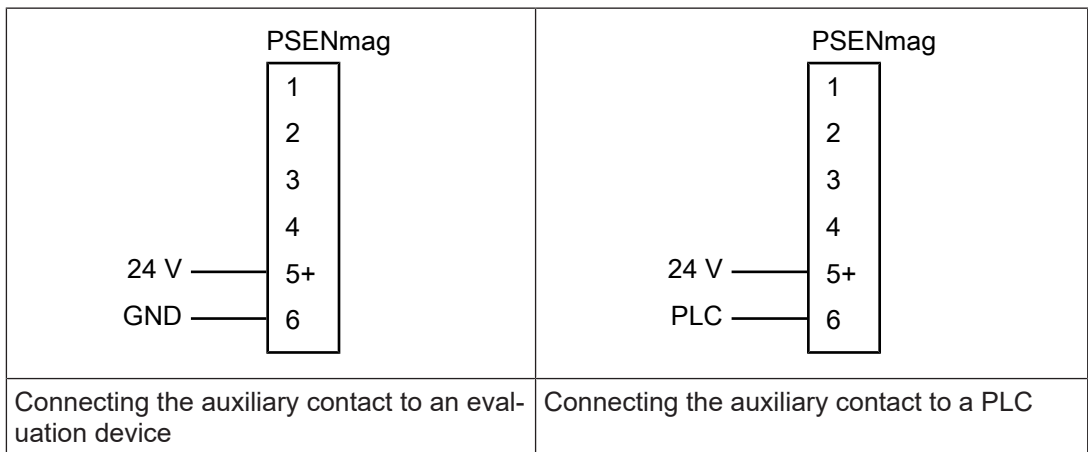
| PSENmag<br>1<br>2<br>3<br>4<br>24 V — 5+<br>GND — 6 | PSENmag<br>1<br>2<br>3<br>4<br>24 V — 5+<br>PLC — 6 |
|---|---|
| Connecting the auxiliary contact to an evaluation device | Connecting the auxiliary contact to a PLC |